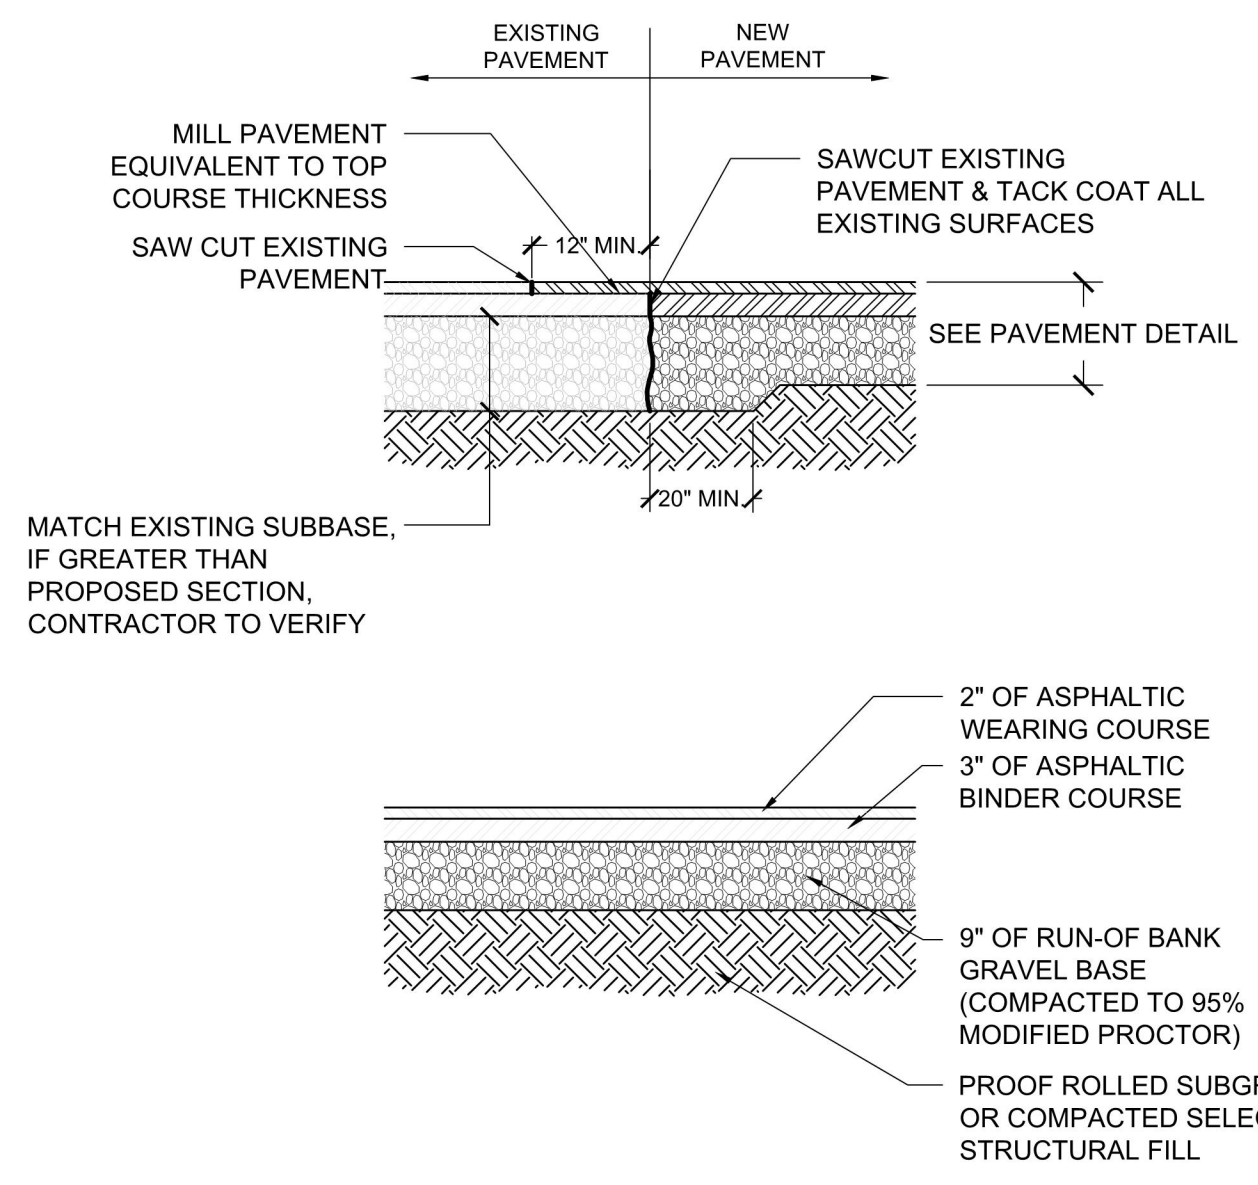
EXISTING PAVEMENT

NEW PAVEMENT

MILL PAVEMENT EQUIVALENT TO TOP COURSE THICKNESS

SAWCUT EXISTING PAVEMENT & TACK COAT ALL EXISTING SURFACES

SAW CUT EXISTING PAVEMENT

12" MIN.

SEE PAVEMENT DETAIL

20" MIN.

MATCH EXISTING SUBBASE, IF GREATER THAN PROPOSED SECTION, CONTRACTOR TO VERIFY

2" OF ASPHALTIC WEARING COURSE

3" OF ASPHALTIC BINDER COURSE

9" OF RUN-OF BANK GRAVEL BASE (COMPACTED TO 95% MODIFIED PROCTOR)

PROOF ROLLED SUBGR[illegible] OR COMPACTED SELEC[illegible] STRUCTURAL FILL